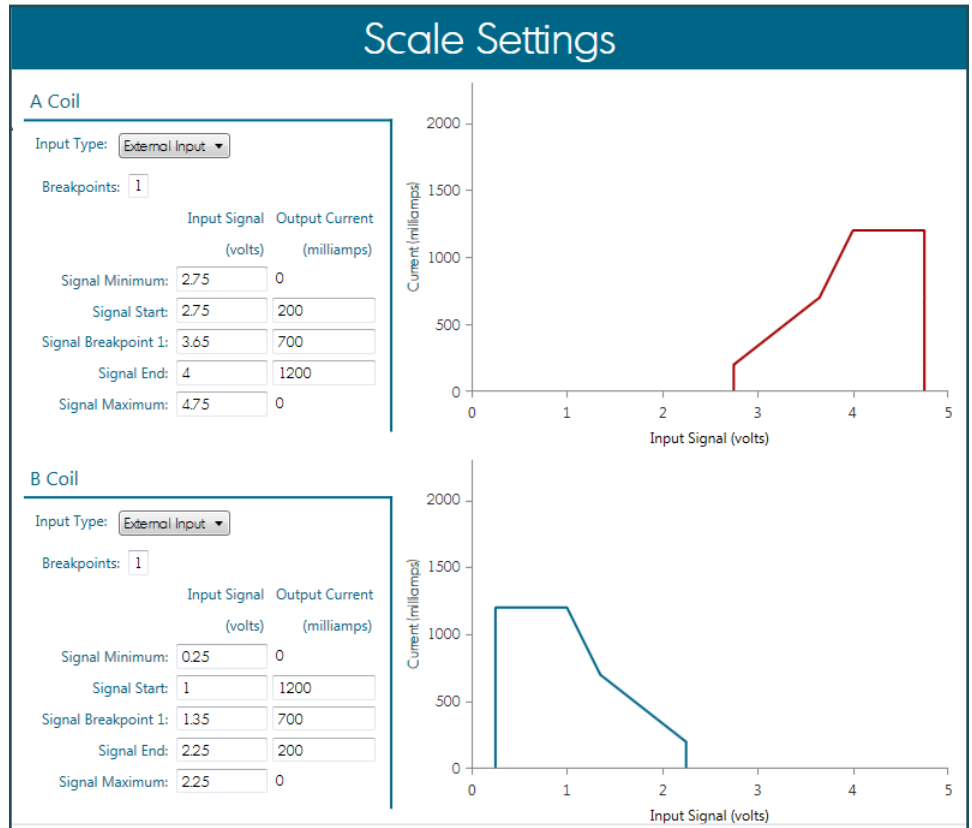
Scale Settings

A Coil

Input Type: External Input

Breakpoints: 1

| | Input Signal (volts) | Output Current (milliamps) |
|---|---|---|
| Signal Minimum: | 2.75 | 0 |
| Signal Start: | 2.75 | 200 |
| Signal Breakpoint 1: | 3.65 | 700 |
| Signal End: | 4 | 1200 |
| Signal Maximum: | 4.75 | 0 |

2000
1500
1000
500
0
Current (milliamps)
0 1 2 3 4 5
Input Signal (volts)

B Coil

Input Type: External Input

Breakpoints: 1

| | Input Signal (volts) | Output Current (milliamps) |
|---|---|---|
| Signal Minimum: | 0.25 | 0 |
| Signal Start: | 1 | 1200 |
| Signal Breakpoint 1: | 1.35 | 700 |
| Signal End: | 2.25 | 200 |
| Signal Maximum: | 2.25 | 0 |

2000
1500
1000
500
0
Current (milliamps)
0 1 2 3 4 5
Input Signal (volts)